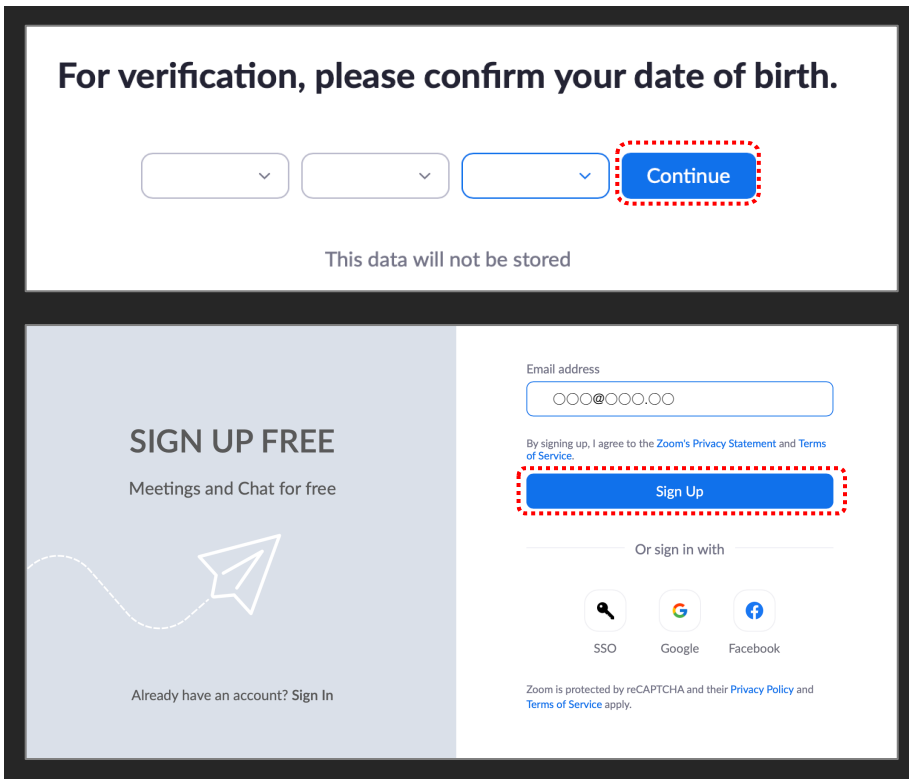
For verification, please confirm your date of birth.

Continue

This data will not be stored

SIGN UP FREE

Meetings and Chat for free

Already have an account? Sign In

Email address

○○○@○○○.○○

By signing up, I agree to the Zoom's Privacy Statement and Terms of Service.

Sign Up

Or sign in with

SSO

Google

Facebook

Zoom is protected by reCAPTCHA and their Privacy Policy and Terms of Service apply.